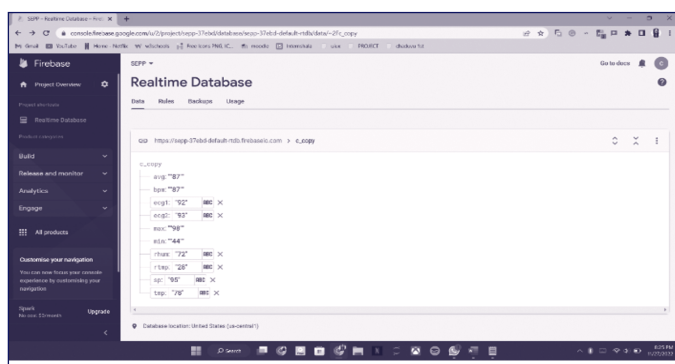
SEPP - Realtime Database - Fire: ×  +

console.firebase.google.com/u/2/project/sepp-37ebd/database/sepp-37ebd-default-rtdb/data/~2Fc_copy

Gmail  YouTube  Home · Netflix  W3schools  Reactions PNG IC...  moodle  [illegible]  PROJECT  dbukow 1d

Firebase
Project Overview
Project shortcuts
Realtime Database
Product categories
Build
Release and monitor
Analytics
Engage
All products

Customise your navigation
You can now focus your console experience by customising your navigation

Spark
No-cost $0/month
Upgrade

SEPP
Go to docs

Realtime Database

Data  Rules  Backups  Usage

https://sepp-37ebd-default-rtdb.firebaseio.com > c_copy

c_copy
avg: "87"
bpm: "87"
ecg1: "92"
ecg2: "83"
max: "98"
min: "44"
rtum: "72"
rtmp: "28"
sp: "85"
tmp: "78"

Database location: United States (us-central1)

Search
8:25 PM